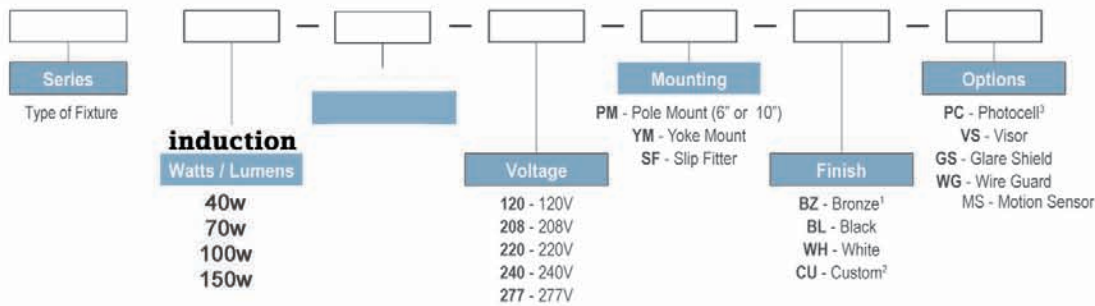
Series
Type of Fixture

induction
Watts / Lumens
40w
70w
100w
150w

Voltage
120 - 120V
208 - 208V
220 - 220V
240 - 240V
277 - 277V

Mounting
PM - Pole Mount (6" or 10")
YM - Yoke Mount
SF - Slip Fitter

Finish
BZ - Bronze$^1$
BL - Black
WH - White
CU - Custom$^2$

Options
PC - Photocell$^3$
VS - Visor
GS - Glare Shield
WG - Wire Guard
MS - Motion Sensor